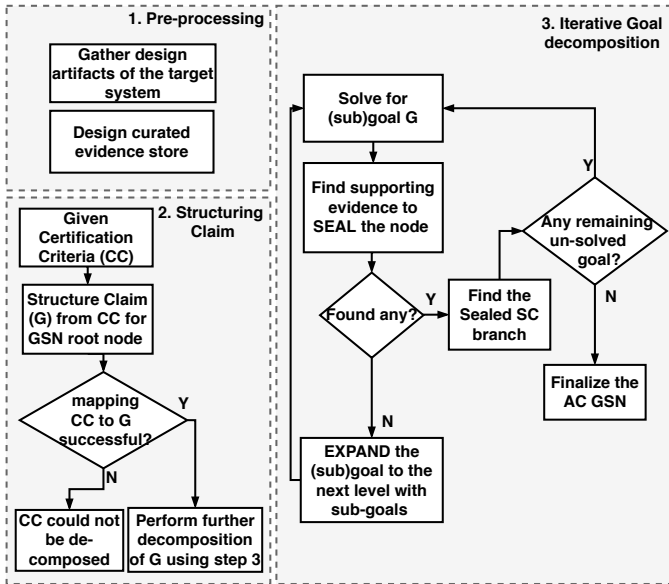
1. Pre-processing

Gather design artifacts of the target system

Design curated evidence store

2. Structuring Claim

Given Certification Criteria (CC)

Structure Claim (G) from CC for GSN root node

mapping CC to G successful?

Y

N

CC could not be decomposed

Perform further decomposition of G using step 3

3. Iterative Goal decomposition

Solve for (sub)goal G

Find supporting evidence to SEAL the node

Found any?

Y

N

Find the Sealed SC branch

Any remaining un-solved goal?

Y

N

Finalize the AC GSN

EXPAND the (sub)goal to the next level with sub-goals